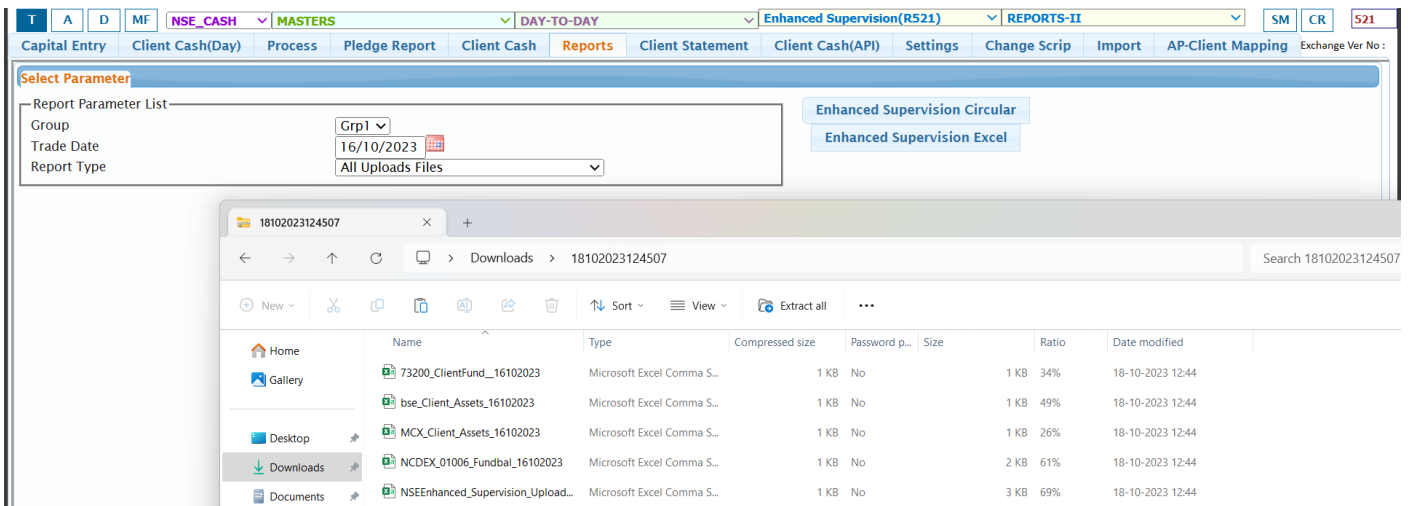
T A D MF NSE_CASH MASTERS DAY-TO-DAY Enhanced Supervision(R521) REPORTS-II SM CR 521

Capital Entry | Client Cash(Day) | Process | Pledge Report | Client Cash | Reports | Client Statement | Client Cash(API) | Settings | Change Scrip | Import | AP-Client Mapping | Exchange Ver No :

Select Parameter

Report Parameter List
Group Grp1
Trade Date 16/10/2023
Report Type All Uploads Files

Enhanced Supervision Circular
Enhanced Supervision Excel

18102023124507 × +

Downloads > 18102023124507

Search 18102023124507

New Sort View Extract all ...

Home
Gallery
Desktop
Downloads
Documents

| Name | Type | Compressed size | Password p... | Size | Ratio | Date modified |
|---|---|---|---|---|---|---|
| 73200_ClientFund__16102023 | Microsoft Excel Comma S... | 1 KB | No | 1 KB | 34% | 18-10-2023 12:44 |
| bse_Client_Assets_16102023 | Microsoft Excel Comma S... | 1 KB | No | 1 KB | 49% | 18-10-2023 12:44 |
| MCX_Client_Assets_16102023 | Microsoft Excel Comma S... | 1 KB | No | 1 KB | 26% | 18-10-2023 12:44 |
| NCDEX_01006_Fundbal_16102023 | Microsoft Excel Comma S... | 1 KB | No | 2 KB | 61% | 18-10-2023 12:44 |
| NSEEnhanced_Supervision_Upload... | Microsoft Excel Comma S... | 1 KB | No | 3 KB | 69% | 18-10-2023 12:44 |